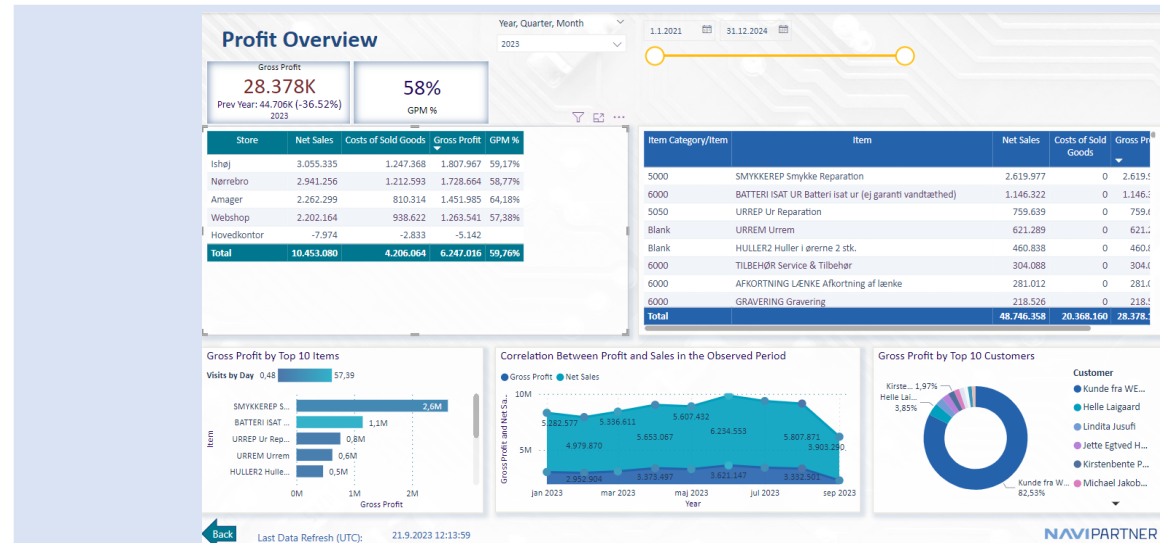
Profit Overview

Year, Quarter, Month
2023

1.1.2021
31.12.2024

Gross Profit
28.378K
Prev Year: 44.706K (-36.52%)
2023

58%
GPM %

| Store | Net Sales | Costs of Sold Goods | Gross Profit | GPM % |
|---|---|---|---|---|
| Ishøj | 3.055.335 | 1.247.368 | 1.807.967 | 59,17% |
| Nørrebro | 2.941.256 | 1.212.593 | 1.728.664 | 58,77% |
| Amager | 2.262.299 | 810.314 | 1.451.985 | 64,18% |
| Webshop | 2.202.164 | 938.622 | 1.263.541 | 57,38% |
| Hovedkontor | -7.974 | -2.833 | -5.142 | |
| Total | 10.453.080 | 4.206.064 | 6.247.016 | 59,76% |

| Item Category/Item | Item | Net Sales | Costs of Sold Goods | Gross Pr |
|---|---|---|---|---|
| 5000 | SMYKKEREP Smykke Reparation | 2.619.977 | 0 | 2.619.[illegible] |
| 6000 | BATTERI ISAT UR Batteri isat ur (ej garanti vandtæthed) | 1.146.322 | 0 | 1.146.3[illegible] |
| 5050 | URREP Ur Reparation | 759.639 | 0 | 759.6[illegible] |
| Blank | URREM Urrem | 621.289 | 0 | 621.2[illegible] |
| Blank | HULLER2 Huller i ørerne 2 stk. | 460.838 | 0 | 460.8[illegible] |
| 6000 | TILBEHØR Service & Tilbehør | 304.088 | 0 | 304.0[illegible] |
| 6000 | AFKORTNING LÆNKE Afkortning af lænke | 281.012 | 0 | 281.0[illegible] |
| 6000 | GRAVERING Gravering | 218.526 | 0 | 218.5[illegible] |
| Total | | 48.746.358 | 20.368.160 | 28.378.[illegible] |

Gross Profit by Top 10 Items
Visits by Day 0,48 57,39
Item
SMYKKEREP S... 2,6M
BATTERI ISAT ... 1,1M
URREP Ur Rep... 0,8M
URREM Urrem 0,6M
HULLER2 Hulle... 0,5M
0M 1M 2M
Gross Profit

Correlation Between Profit and Sales in the Observed Period
Gross Profit Net Sales
10M
5M
Gross Profit and Net Sa...
5.282.577 5.336.611 5.607.432 4.979.870 5.653.067 6.234.553 5.807.871 3.903.290 2.552.904 3.373.497 3.621.147 3.332.501
jan 2023 mar 2023 maj 2023 jul 2023 sep 2023
Year

Gross Profit by Top 10 Customers
Kirste... 1,97%
Helle Lai... 3,85%
Kunde fra W... 82,53%
Customer
Kunde fra WE...
Helle Laigaard
Lindita Jusufi
Jette Egtved H...
Kirstenbente P...
Michael Jakob...

Back
Last Data Refresh (UTC): 21.9.2023 12:13:59
NAVIPARTNER